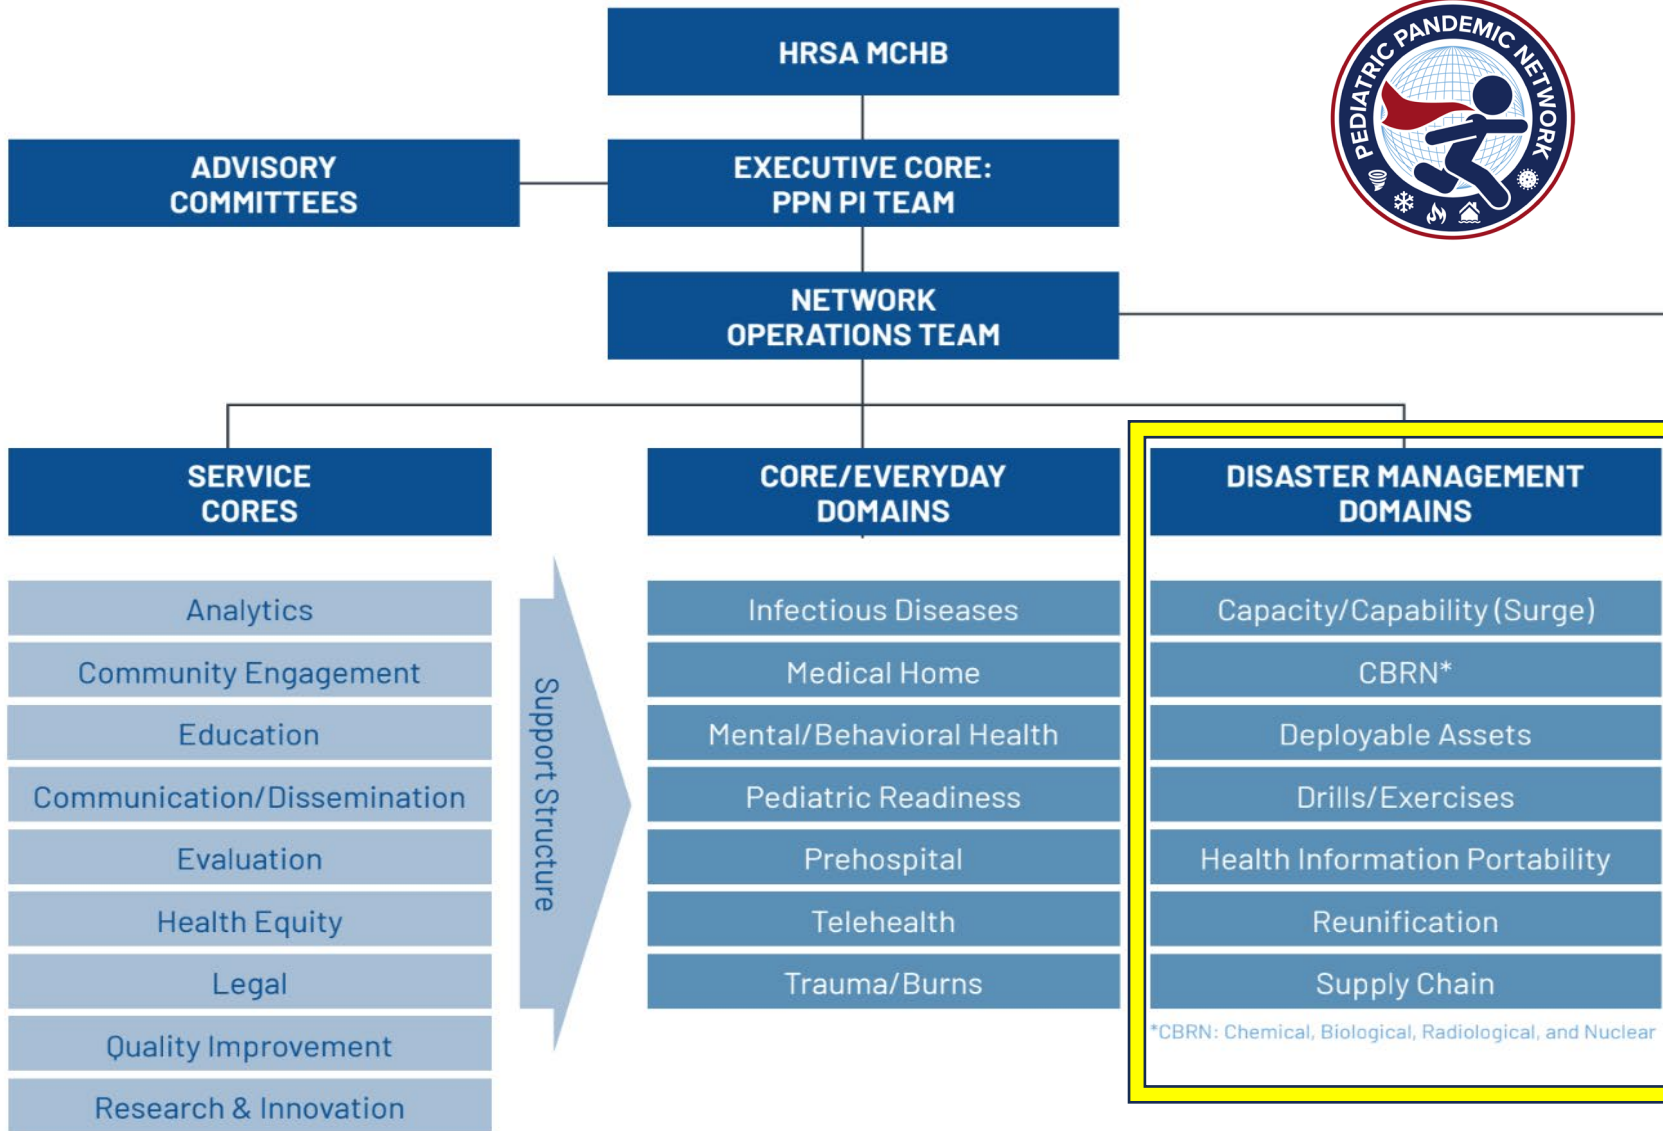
HRSA MCHB

PEDIATRIC PANDEMIC NETWORK

ADVISORY COMMITTEES

EXECUTIVE CORE: PPN PI TEAM

NETWORK OPERATIONS TEAM

SERVICE CORES

Analytics

Community Engagement

Education

Communication/Dissemination

Evaluation

Health Equity

Legal

Quality Improvement

Research & Innovation

Support Structure

CORE/EVERYDAY DOMAINS

Infectious Diseases

Medical Home

Mental/Behavioral Health

Pediatric Readiness

Prehospital

Telehealth

Trauma/Burns

DISASTER MANAGEMENT DOMAINS

Capacity/Capability (Surge)

CBRN*

Deployable Assets

Drills/Exercises

Health Information Portability

Reunification

Supply Chain

*CBRN: Chemical, Biological, Radiological, and Nuclear